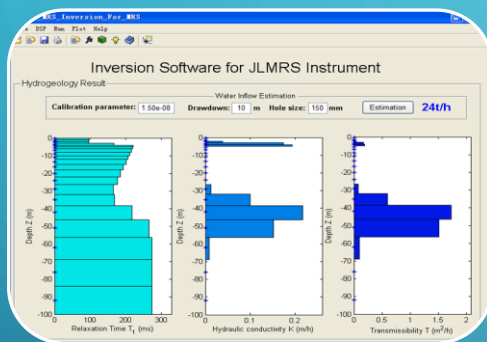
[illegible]RS_Inversion_For_MRS

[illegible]e DSP Run Plot Help

Inversion Software for JLMRS Instrument

Hydrogeology Result

Water Inflow Estimation

Calibration parameter: 1.50e-08 Drawdown: 10 m Hole size: 150 mm Estimation 24t/h

0
-10
-20
-30
-40
-50
-60
-70
-80
-90
-100
Depth Z (m)
0 100 200 300
Relaxation Time $T_1$ (ms)

0
-10
-20
-30
-40
-50
-60
-70
-80
-90
-100
Depth Z (m)
0 0.1 0.2
Hydraulic conductivity K (m/h)

0
-10
-20
-30
-40
-50
-60
-70
-80
-90
-100
Depth Z (m)
0 0.5 1 1.5 2
Transmissibility T ($m^2$/h)